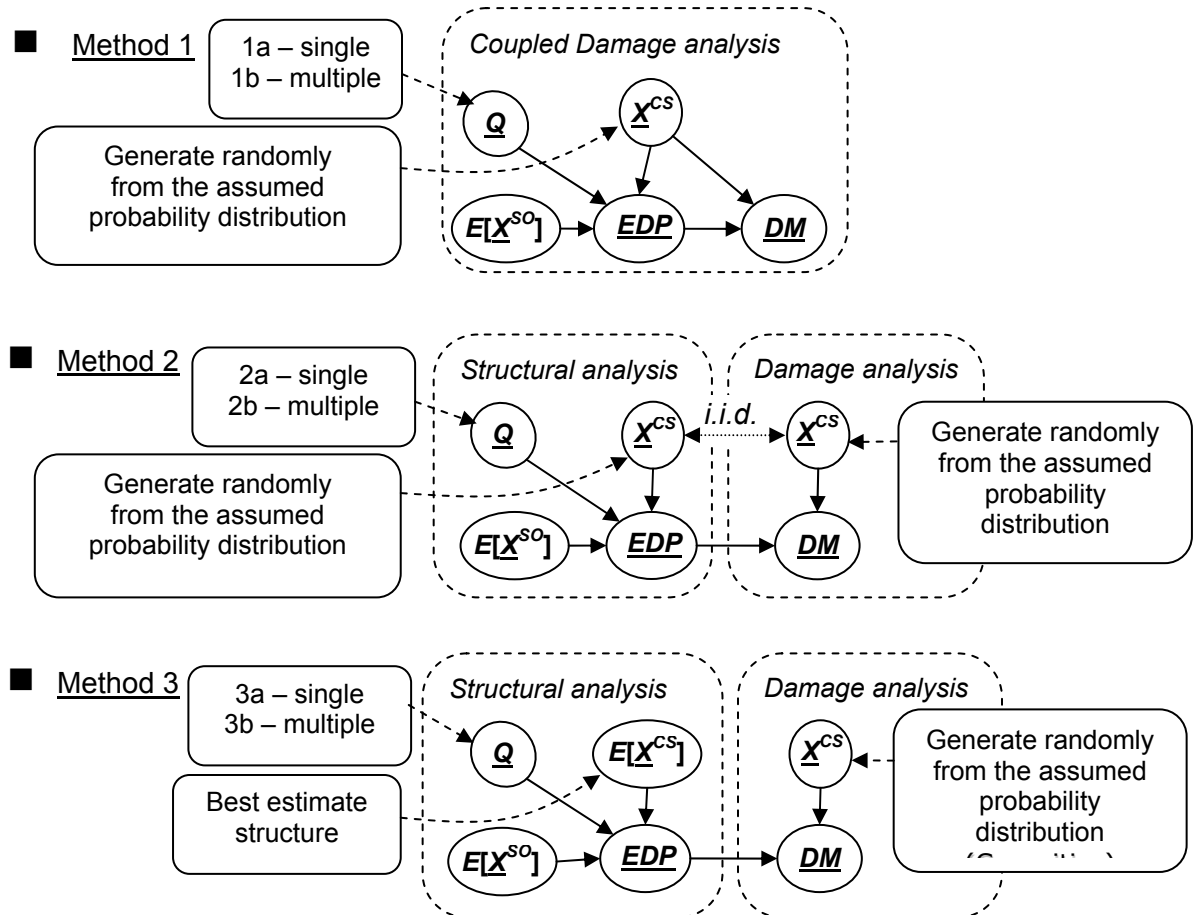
Method 1

1a – single
1b – multiple

Generate randomly from the assumed probability distribution

*Coupled Damage analysis*

$\underline{Q}$

$\underline{X}^{CS}$

$E[\underline{X}^{SO}]$

$\underline{EDP}$

$\underline{DM}$

Method 2

2a – single
2b – multiple

Generate randomly from the assumed probability distribution

*Structural analysis*

$\underline{Q}$

$\underline{X}^{CS}$

$E[\underline{X}^{SO}]$

$\underline{EDP}$

*i.i.d.*

*Damage analysis*

$\underline{X}^{CS}$

$\underline{DM}$

Generate randomly from the assumed probability distribution

Method 3

3a – single
3b – multiple

Best estimate structure

*Structural analysis*

$\underline{Q}$

$E[\underline{X}^{CS}]$

$E[\underline{X}^{SO}]$

$\underline{EDP}$

*Damage analysis*

$\underline{X}^{CS}$

$\underline{DM}$

Generate randomly from the assumed probability distribution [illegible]